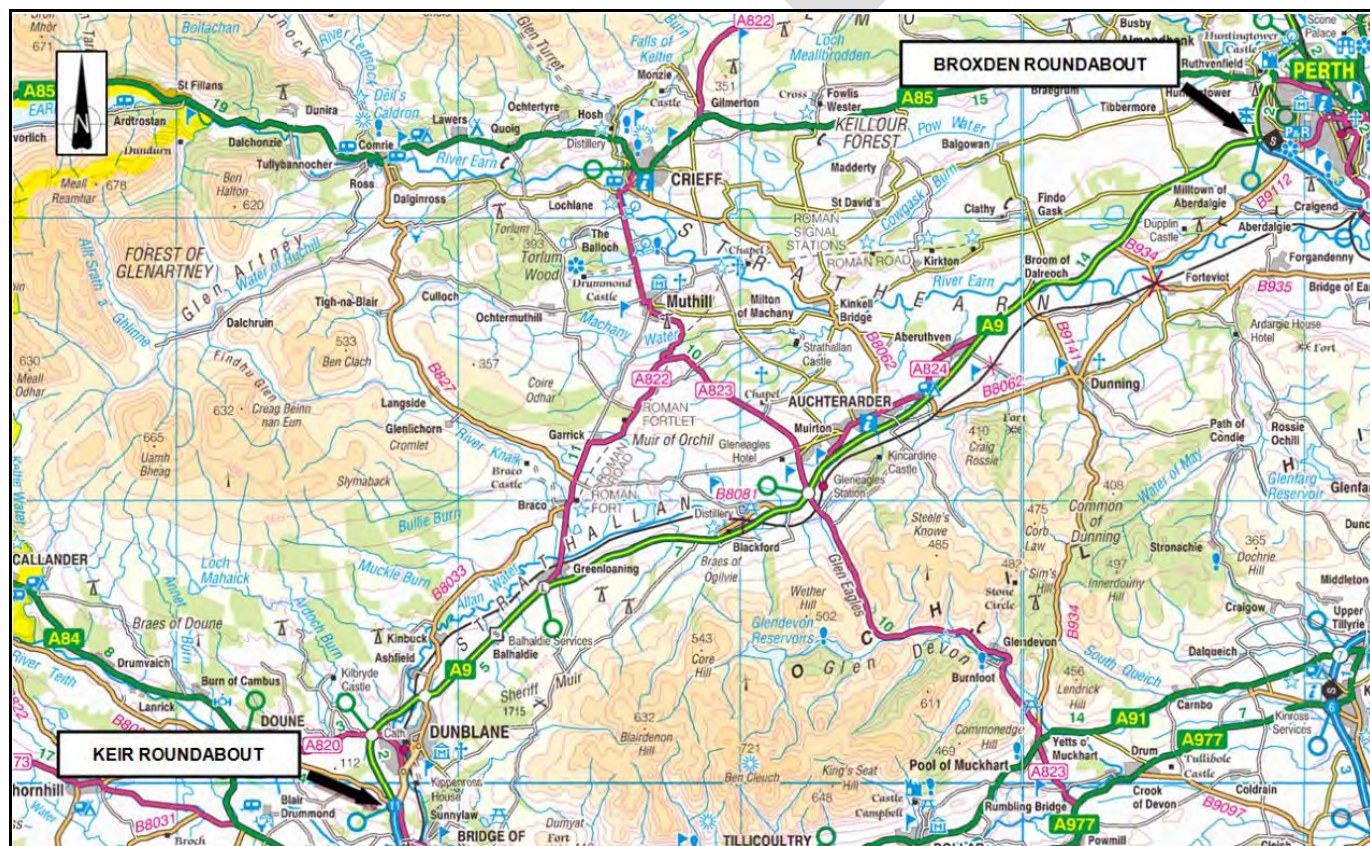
BROXDEN ROUNDABOUT

KEIR ROUNDABOUT

PERTH

A85
A85
A822
A822
A823
A824
A9
A9
A84
A820
A91
A977
A977
A823
B9112
B934
B935
B8062
B8062
B827
B8081
B8033
B8031
B9097
B934

St Fillans
Ardtrostan
Dunira
Comrie
Lawers
Quoig
Ochtertyre
Hosh
Monzie
Gilmerton
Crieff
Fowlis Wester
KEILLOUR FOREST
Madderty
Balgowan
Tibbermore
Ruthvenfield
Huntingtower
Almondbank
Busby
Scone Palace
Dalchonzie
Tullybannocher
Ross
Dalginross
Lochlane
The Balloch
Torlum Wood
Drummond Castle
Muthill
Milton of Machany
Kinkell Bridge
St David's
ROMAN SIGNAL STATIONS
ROMAN ROAD
Kirkton
Clathy
Findo Gask
Broom of Dalreoch
Milltown of Aberdalgie
Dupplin Castle
Aberdalgie
Craigend
Forgandenny
Forteviot
Bridge of Earn
FOREST OF GLENARTNEY
Glen Artney
Water of Ruchill
River Earn
Pow Water
Cowgask Burn
Tigh-na-Blair
Culloch
Ochtermuthill
Dalchruin
Machany Water
Strathallan Castle
Aberuthven
AUCHTERARDER
Dunning
Ardargie House Hotel
Fort
Meall Reamhar
678
Ben Halton
620
Meall Odhar
630
533
Ben Clach
357
Coire Odhar
Findhu Glen
632
Creag Beinn nan Eun
665
Uamh Bheag
Langside
Glenlichorn
Cromlet
River Knaik
Garrick
ROMAN FORTLET
Muir of Orchil
Gleneagles Hotel
Muirton
Gleneagles Station
Kincardine Castle
410
Craig Rossie
Path of Condie
Rossie Ochill
Glenfarg Reservoir
Braco Castle
Braco
ROMAN FORT
ROMAN ROAD
Slymaback
Bullie Burn
STRATHALLAN
Distillery
Blackford
Glen Eagles
Steele's Knowe
485
475
Corb Law
Common of Dunning
408
Water of May
Stronachie
365
Dochrie Hill
CALLANDER
Loch Mahaick
Muckie Burn
Allan Water
Greenloaning
Braes of Ogilvie
Wether Hill
502
Glendevon Reservoirs
482
Sim's Hill
Stone Circle
497
Innerdouny Hill
Craigow
Middleton
Upper Tillyrie
Braes of Doune
Annet Burn
Ardoch Burn
Kinbuck
Ashfield
Balhaldie Services
Balhaldie
543
Core Hill
OCHIL
Glen Devon
Glendevon
South Queich
Dalqueich
Drumvaich
Burn of Cambus
Kilbryde Castle
Sheriff Muir
1715
632
Blairdenon Hill
611
Burnfoot
456
Lendrick Hill
Carnbo
Kinross Services
Lanrick
River Teith
DOUNE
Cath
DUNBLANE
Kippenross House
Sunnylaw
BRIDGE OF
112
Blair Drummond
Dumyat
Fort
721
Ben Cleuch
King's Seat Hill
648
Castle Campbell
TILLICOULTRY
Commonedge Hill
469
Pool of Muckhart
Yetts o' Muckhart
Drum
Tullibole Castle
Crook of Devon
Coldrain
Rumbling Bridge
Powmill
Glenfarg
Chapel
Chapel
Distillery
Falls of Keltie
Loch Meallbrodden
Deil's Caldron
River Lednock
Glen Turret
Bolltachan
Dundurn
Allt Srath a' Ghlinne
Keltie Water
351
Cross
Castle
Braegrum
Huntingtower Castle
Mhor
671
EARN
vorlich
hornhill
Water
Broch
Fort
Glenfar
Dunc
S
BOLLAR
19
15
14
10
10
7
5
3
2
8
14
17
7
6